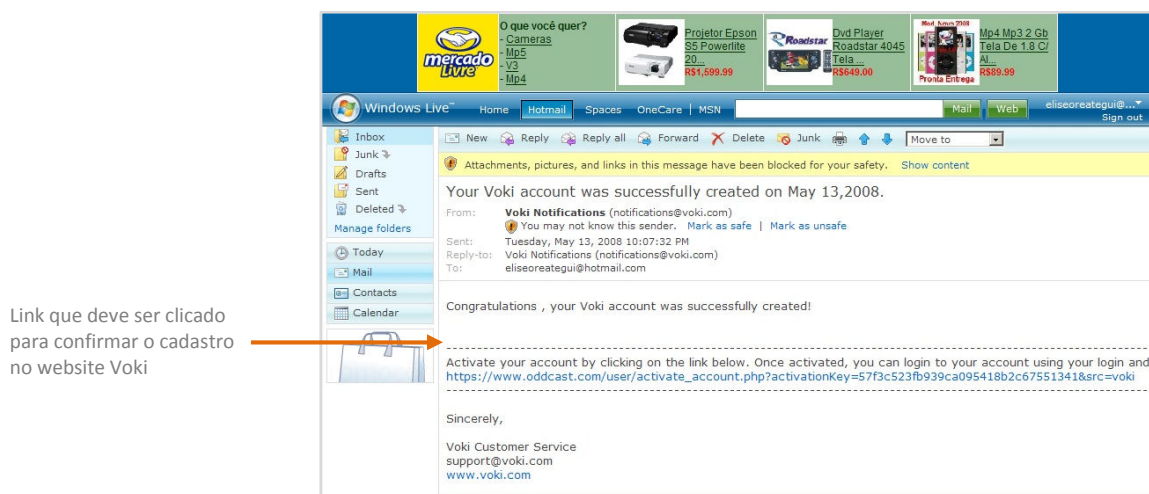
mercado livre

O que você quer?
- Cameras
- Mp5
- V3
- Mp4

Projetor Epson S5 Powerlite 20...
R$1,599.99

Roadstar
Dvd Player Roadstar 4045 Tela ...
R$649.00

Pronta Entrega
Mp4 Mp3 2 Gb Tela De 1.8 C/ Al...
R$89.99

Windows Live™ Home Hotmail Spaces OneCare | MSN Mail Web eliseoreategui@... Sign out

Inbox
Junk
Drafts
Sent
Deleted
Manage folders

Today
Mail
Contacts
Calendar

New Reply Reply all Forward Delete Junk Move to

Attachments, pictures, and links in this message have been blocked for your safety. Show content

Your Voki account was successfully created on May 13,2008.

From: Voki Notifications (notifications@voki.com)
You may not know this sender. Mark as safe | Mark as unsafe
Sent: Tuesday, May 13, 2008 10:07:32 PM
Reply-to: Voki Notifications (notifications@voki.com)
To: eliseoreategui@hotmail.com

Congratulations , your Voki account was successfully created!

Link que deve ser clicado para confirmar o cadastro no website Voki

Activate your account by clicking on the link below. Once activated, you can login to your account using your login and
https://www.oddcast.com/user/activate_account.php?activationKey=57f3c523fb939ca095418b2c67551341&src=voki

Sincerely,

Voki Customer Service
support@voki.com
www.voki.com